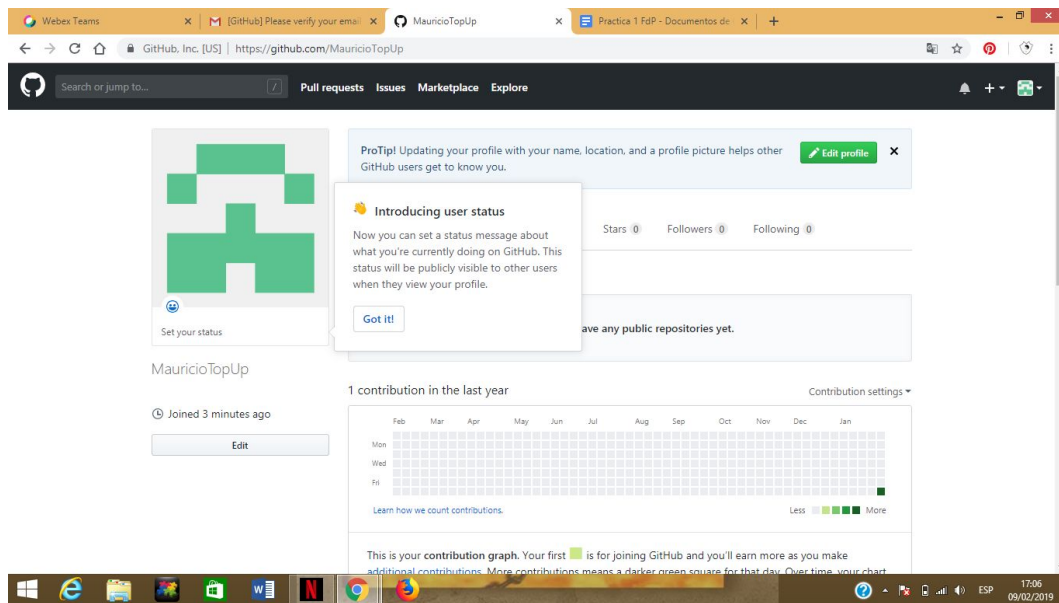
Webex Teams ×
[GitHub] Please verify your email ×
MauricioTopUp ×
Practica 1 FdP - Documentos de ×
+

GitHub, Inc. [US] | https://github.com/MauricioTopUp

Search or jump to... /
Pull requests Issues Marketplace Explore

ProTip! Updating your profile with your name, location, and a profile picture helps other GitHub users get to know you.
Edit profile
×

Introducing user status
Now you can set a status message about what you're currently doing on GitHub. This status will be publicly visible to other users when they view your profile.
Got it!

Stars 0 Followers 0 Following 0

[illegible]ave any public repositories yet.

Set your status

MauricioTopUp

Joined 3 minutes ago

Edit

1 contribution in the last year
Contribution settings ▾

Feb Mar Apr May Jun Jul Aug Sep Oct Nov Dec Jan
Mon
Wed
Fri

Learn how we count contributions.
Less More

This is your contribution graph. Your first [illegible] is for joining GitHub and you'll earn more as you make additional contributions. More contributions means a darker green square for that day. Over time, your chart

ESP 17:06 09/02/2019